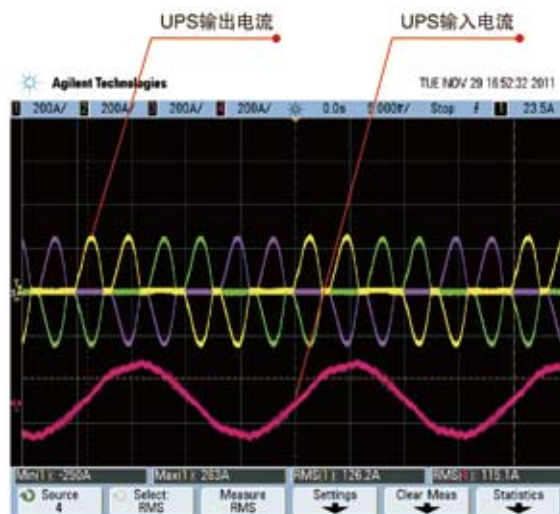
UPS输出电流

UPS输入电流

Agilent Technologies

TUE NOV 29 16:52:32 2011

1 200A/ 2 200A/ 3 200A/ 4 200A/ 0.0s 5.000s/ Stop 1 23.5A

Min(1): -250A Max(1): 263A RMS(1): 126.2A RMS(4): 115.1A

Source 4

Select: RMS

Measure RMS

Settings

Clear Meas

Statistics